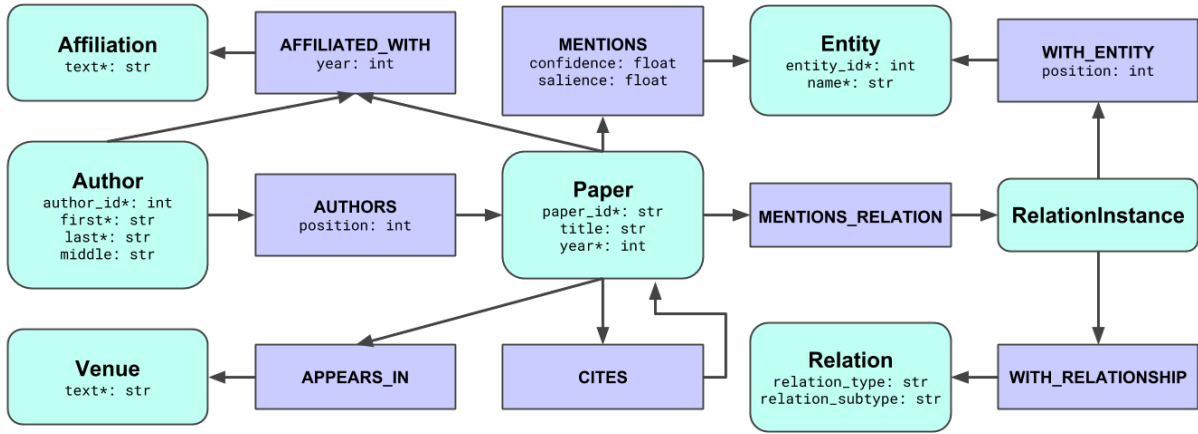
Affiliation
text*: str

AFFILIATED_WITH
year: int

MENTIONS
confidence: float
salience: float

Entity
entity_id*: int
name*: str

WITH_ENTITY
position: int

Author
author_id*: int
first*: str
last*: str
middle: str

AUTHORS
position: int

Paper
paper_id*: str
title: str
year*: int

MENTIONS_RELATION

RelationInstance

Venue
text*: str

APPEARS_IN

CITES

Relation
relation_type: str
relation_subtype: str

WITH_RELATIONSHIP